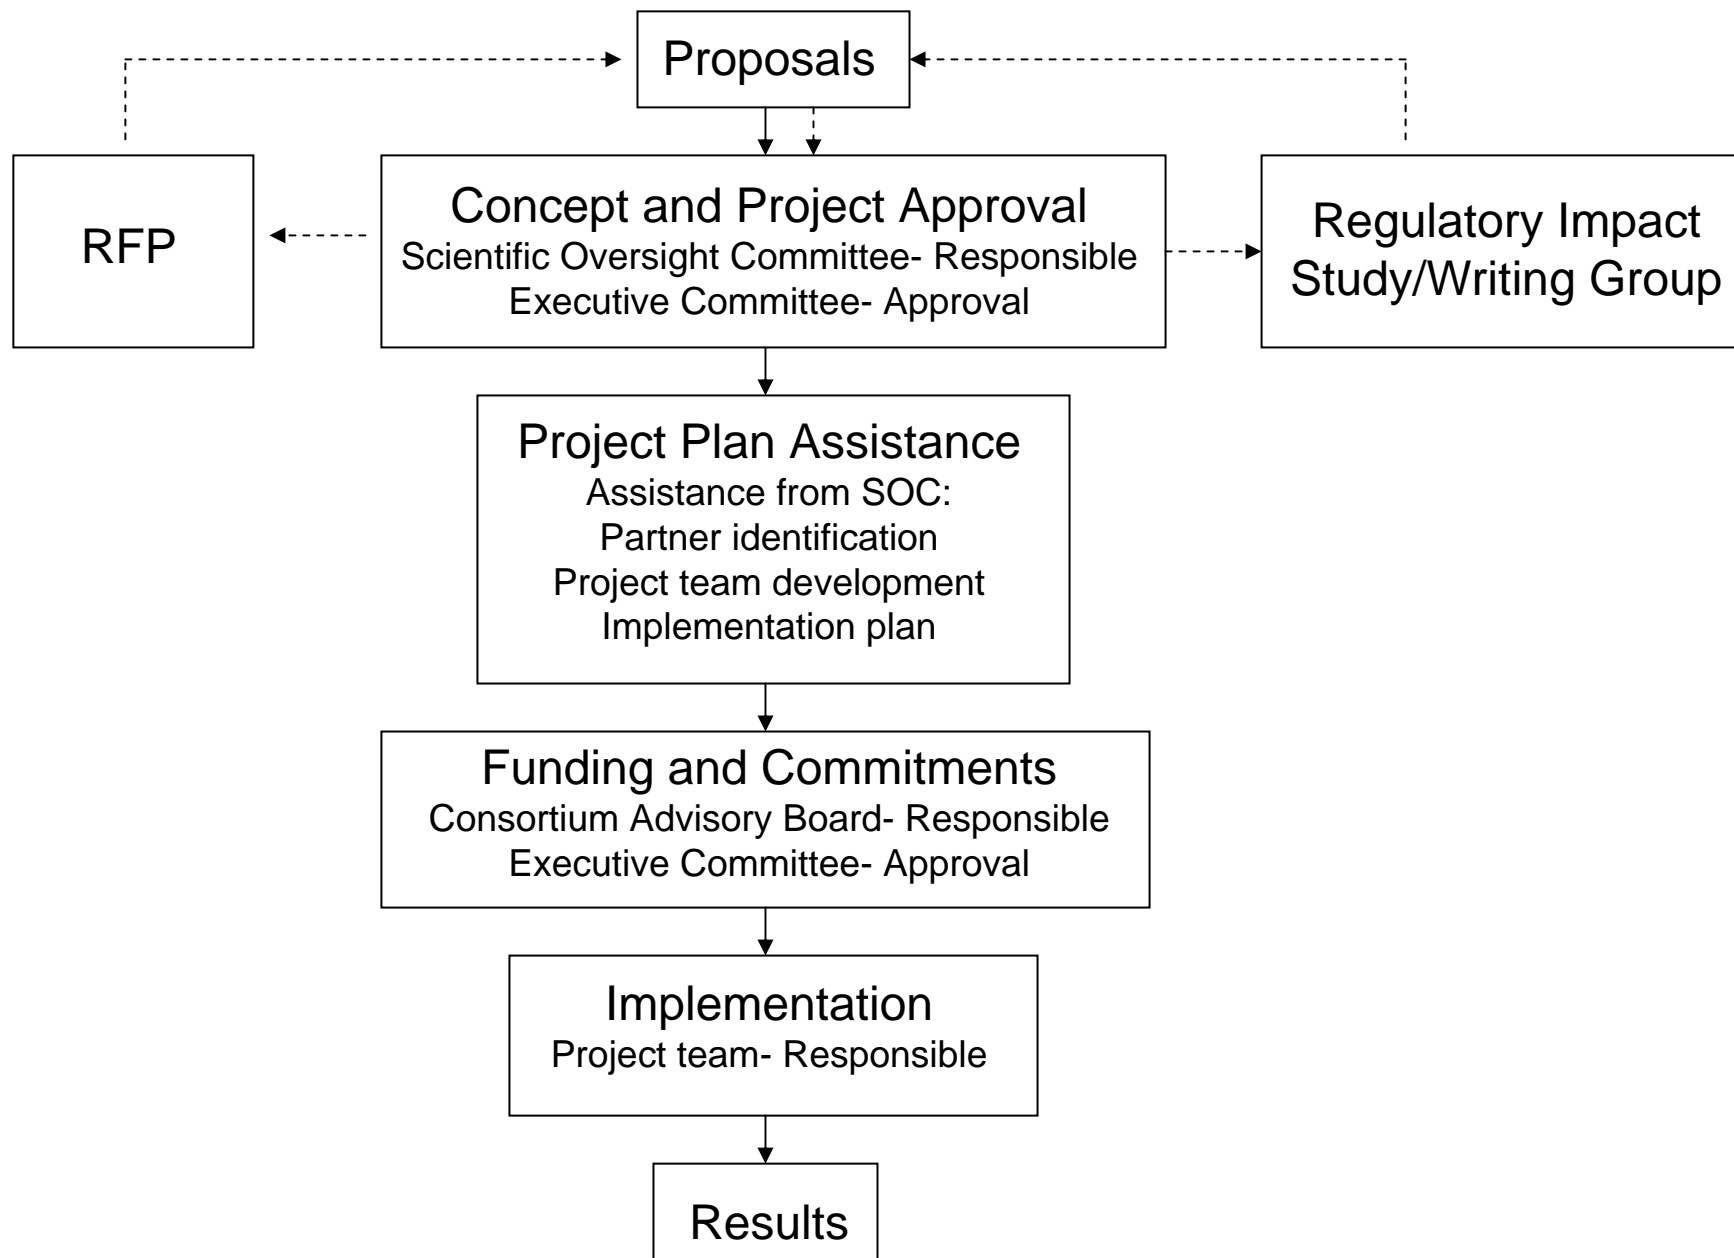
Proposals

RFP

Concept and Project Approval
Scientific Oversight Committee- Responsible
Executive Committee- Approval

Regulatory Impact Study/Writing Group

Project Plan Assistance
Assistance from SOC:
Partner identification
Project team development
Implementation plan

Funding and Commitments
Consortium Advisory Board- Responsible
Executive Committee- Approval

Implementation
Project team- Responsible

Results